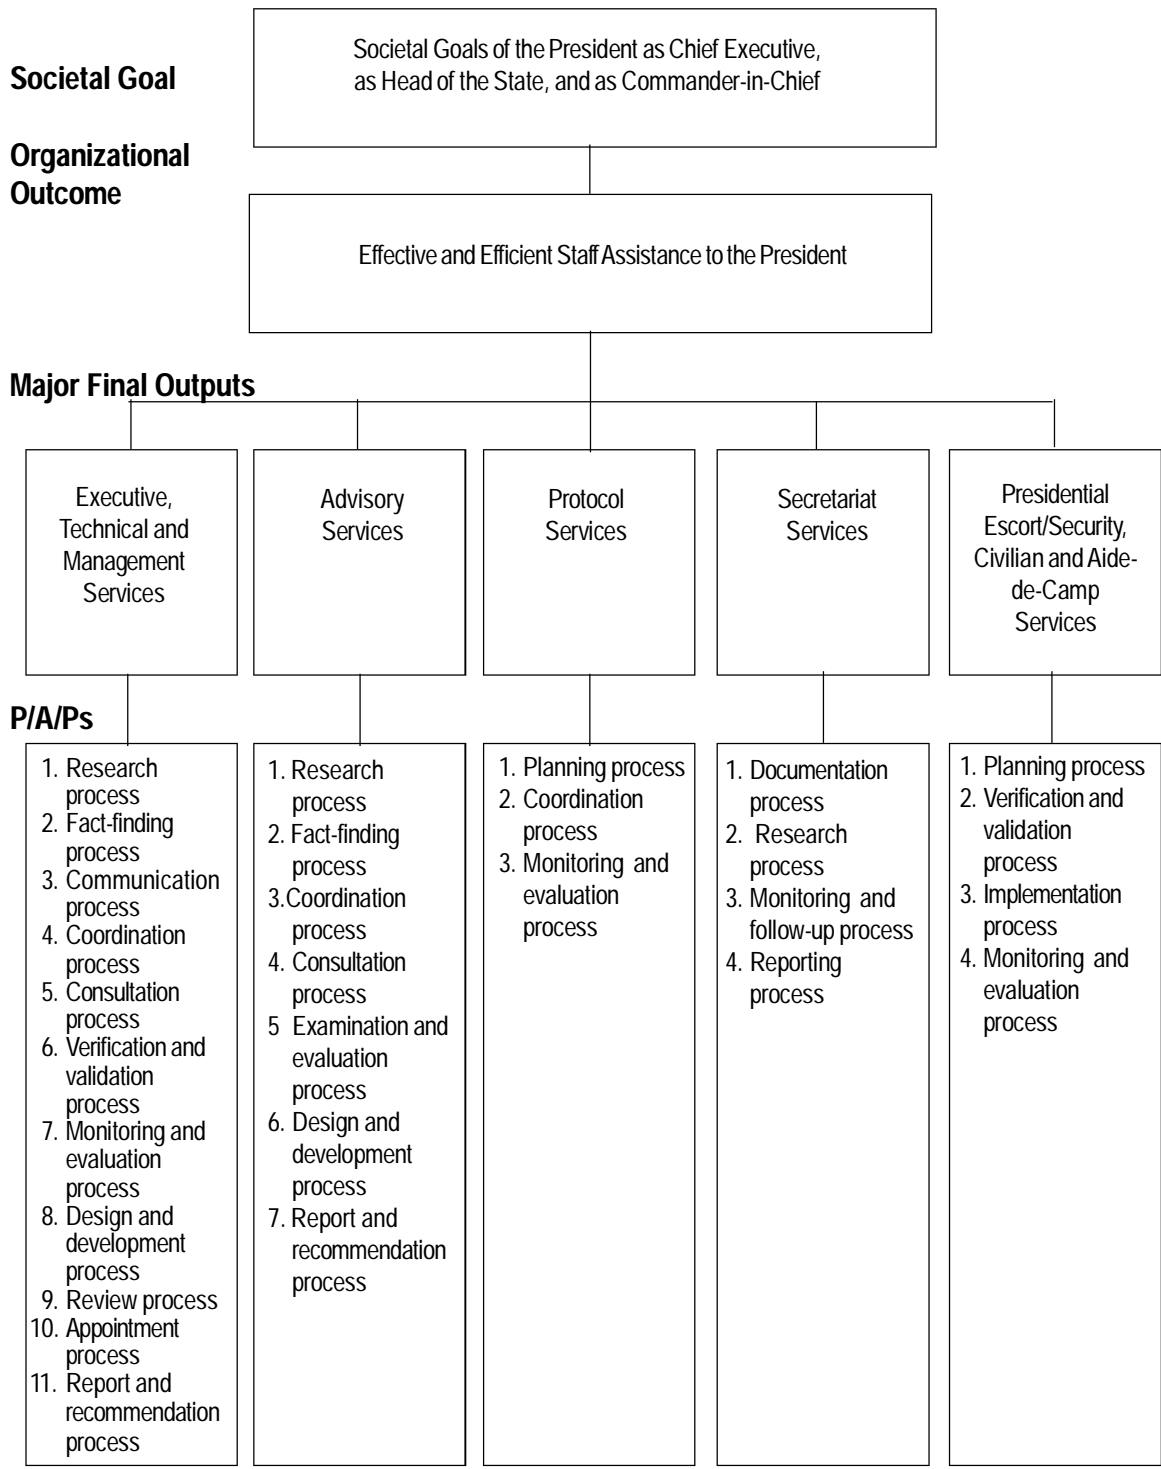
Societal Goal

Societal Goals of the President as Chief Executive, as Head of the State, and as Commander-in-Chief

Organizational Outcome

Effective and Efficient Staff Assistance to the President

Major Final Outputs

Executive, Technical and Management Services

Advisory Services

Protocol Services

Secretariat Services

Presidential Escort/Security, Civilian and Aide-de-Camp Services

P/A/Ps

1. Research process
2. Fact-finding process
3. Communication process
4. Coordination process
5. Consultation process
6. Verification and validation process
7. Monitoring and evaluation process
8. Design and development process
9. Review process
10. Appointment process
11. Report and recommendation process

1. Research process
2. Fact-finding process
3.Coordination process
4. Consultation process
5 Examination and evaluation process
6. Design and development process
7. Report and recommendation process

1. Planning process
2. Coordination process
3. Monitoring and evaluation process

1. Documentation process
2. Research process
3. Monitoring and follow-up process
4. Reporting process

1. Planning process
2. Verification and validation process
3. Implementation process
4. Monitoring and evaluation process